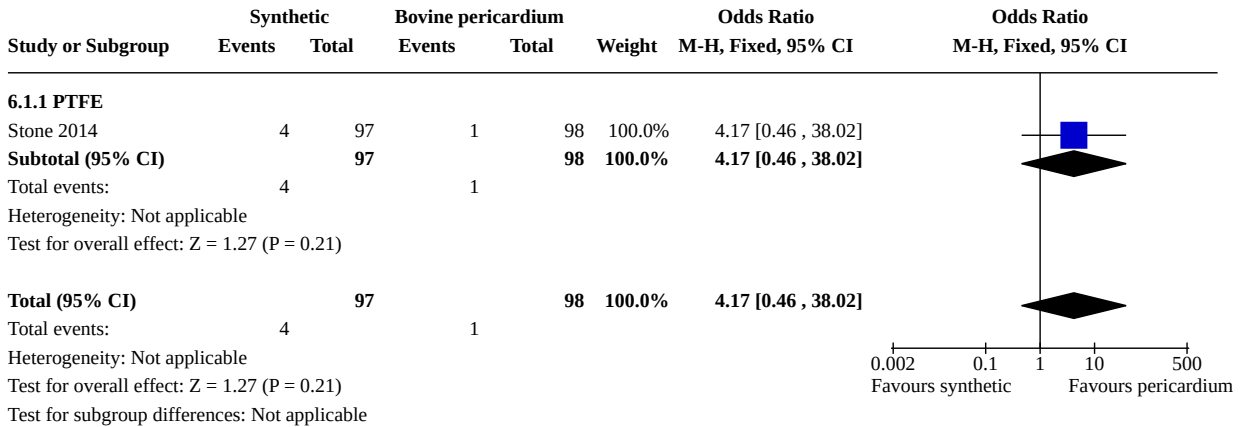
| Study or Subgroup | Synthetic Events | Synthetic Total | Bovine pericardium Events | Bovine pericardium Total | Weight | Odds Ratio M-H, Fixed, 95% CI |
|---|---|---|---|---|---|---|
| **6.1.1 PTFE** | | | | | | |
| Stone 2014 | 4 | 97 | 1 | 98 | 100.0% | 4.17 [0.46 , 38.02] |
| **Subtotal (95% CI)** | | **97** | | **98** | **100.0%** | **4.17 [0.46 , 38.02]** |
| Total events: | 4 | | 1 | | | |
| Heterogeneity: Not applicable | | | | | | |
| Test for overall effect: Z = 1.27 (P = 0.21) | | | | | | |
| **Total (95% CI)** | | **97** | | **98** | **100.0%** | **4.17 [0.46 , 38.02]** |
| Total events: | 4 | | 1 | | | |
| Heterogeneity: Not applicable | | | | | | |
| Test for overall effect: Z = 1.27 (P = 0.21) | | | | | | |
| Test for subgroup differences: Not applicable | | | | | | |

Odds Ratio
M-H, Fixed, 95% CI

0.002 0.1 1 10 500
Favours synthetic Favours pericardium